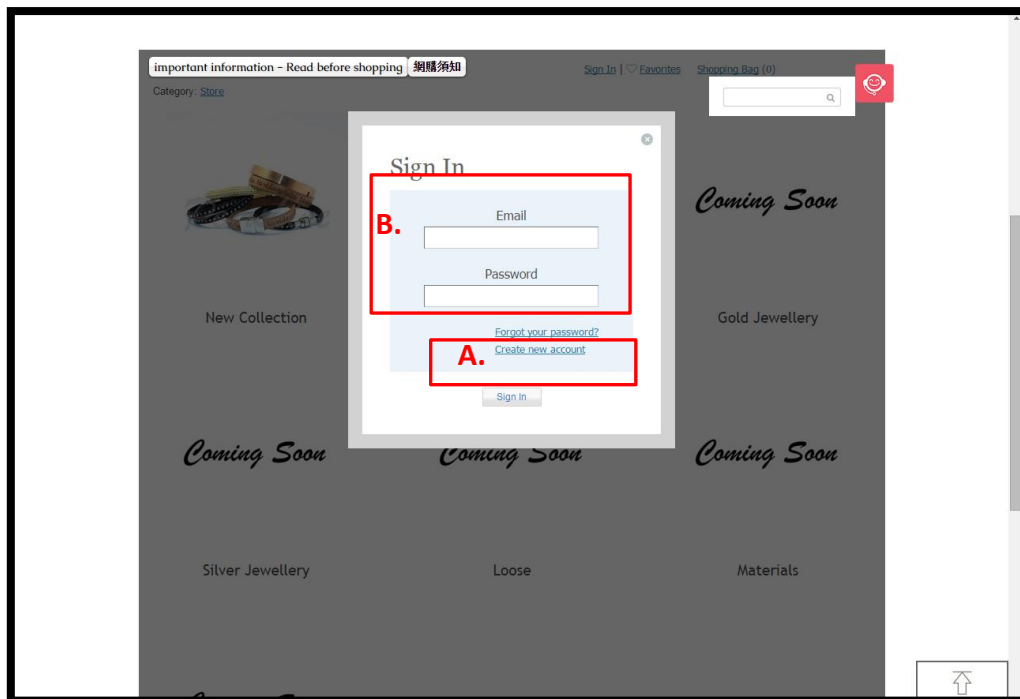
important information - Read before shopping 網購須知

Sign In | Favorites Shopping Bag (0)

Category: Store

Sign In

B.

Email

Password

Forgot your password?

A. Create new account

Sign In

Coming Soon

New Collection

Gold Jewellery

Coming Soon

Coming Soon

Coming Soon

Silver Jewellery

Loose

Materials